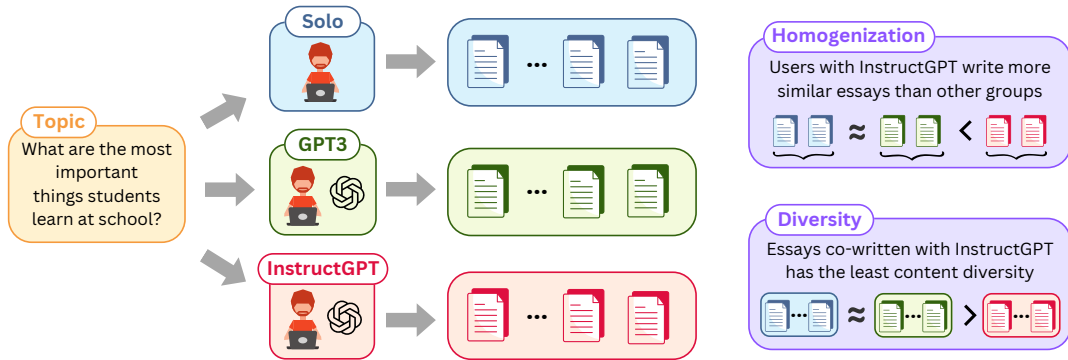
Topic
What are the most important things students learn at school?

Solo

GPT3

InstructGPT

...

...

...

Homogenization
Users with InstructGPT write more similar essays than other groups

$\approx$ $<$

Diversity
Essays co-written with InstructGPT has the least content diversity

... $\approx$ ... $>$ ...